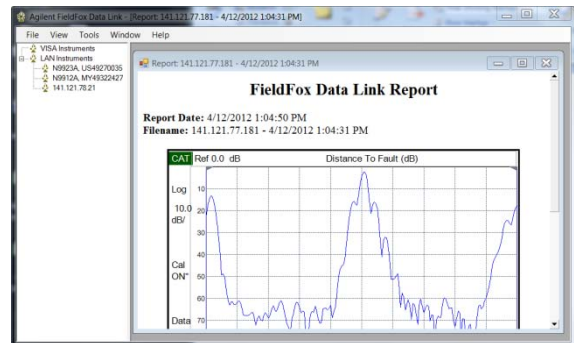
Agilent FieldFox Data Link - [Report: 141.121.77.181 - 4/12/2012 1:04:31 PM]

File View Tools Window Help

VISA Instruments
LAN Instruments
N9923A, US49270035
N9912A, MY49322427
141.121.78.21

Report: 141.121.77.181 - 4/12/2012 1:04:31 PM

FieldFox Data Link Report

Report Date: 4/12/2012 1:04:50 PM
Filename: 141.121.77.181 - 4/12/2012 1:04:31 PM

CAT Ref 0.0 dB Distance To Fault (dB)

Log
10.0
dB/

Cal
ON*

Data

10
20
30
40
50
60
70